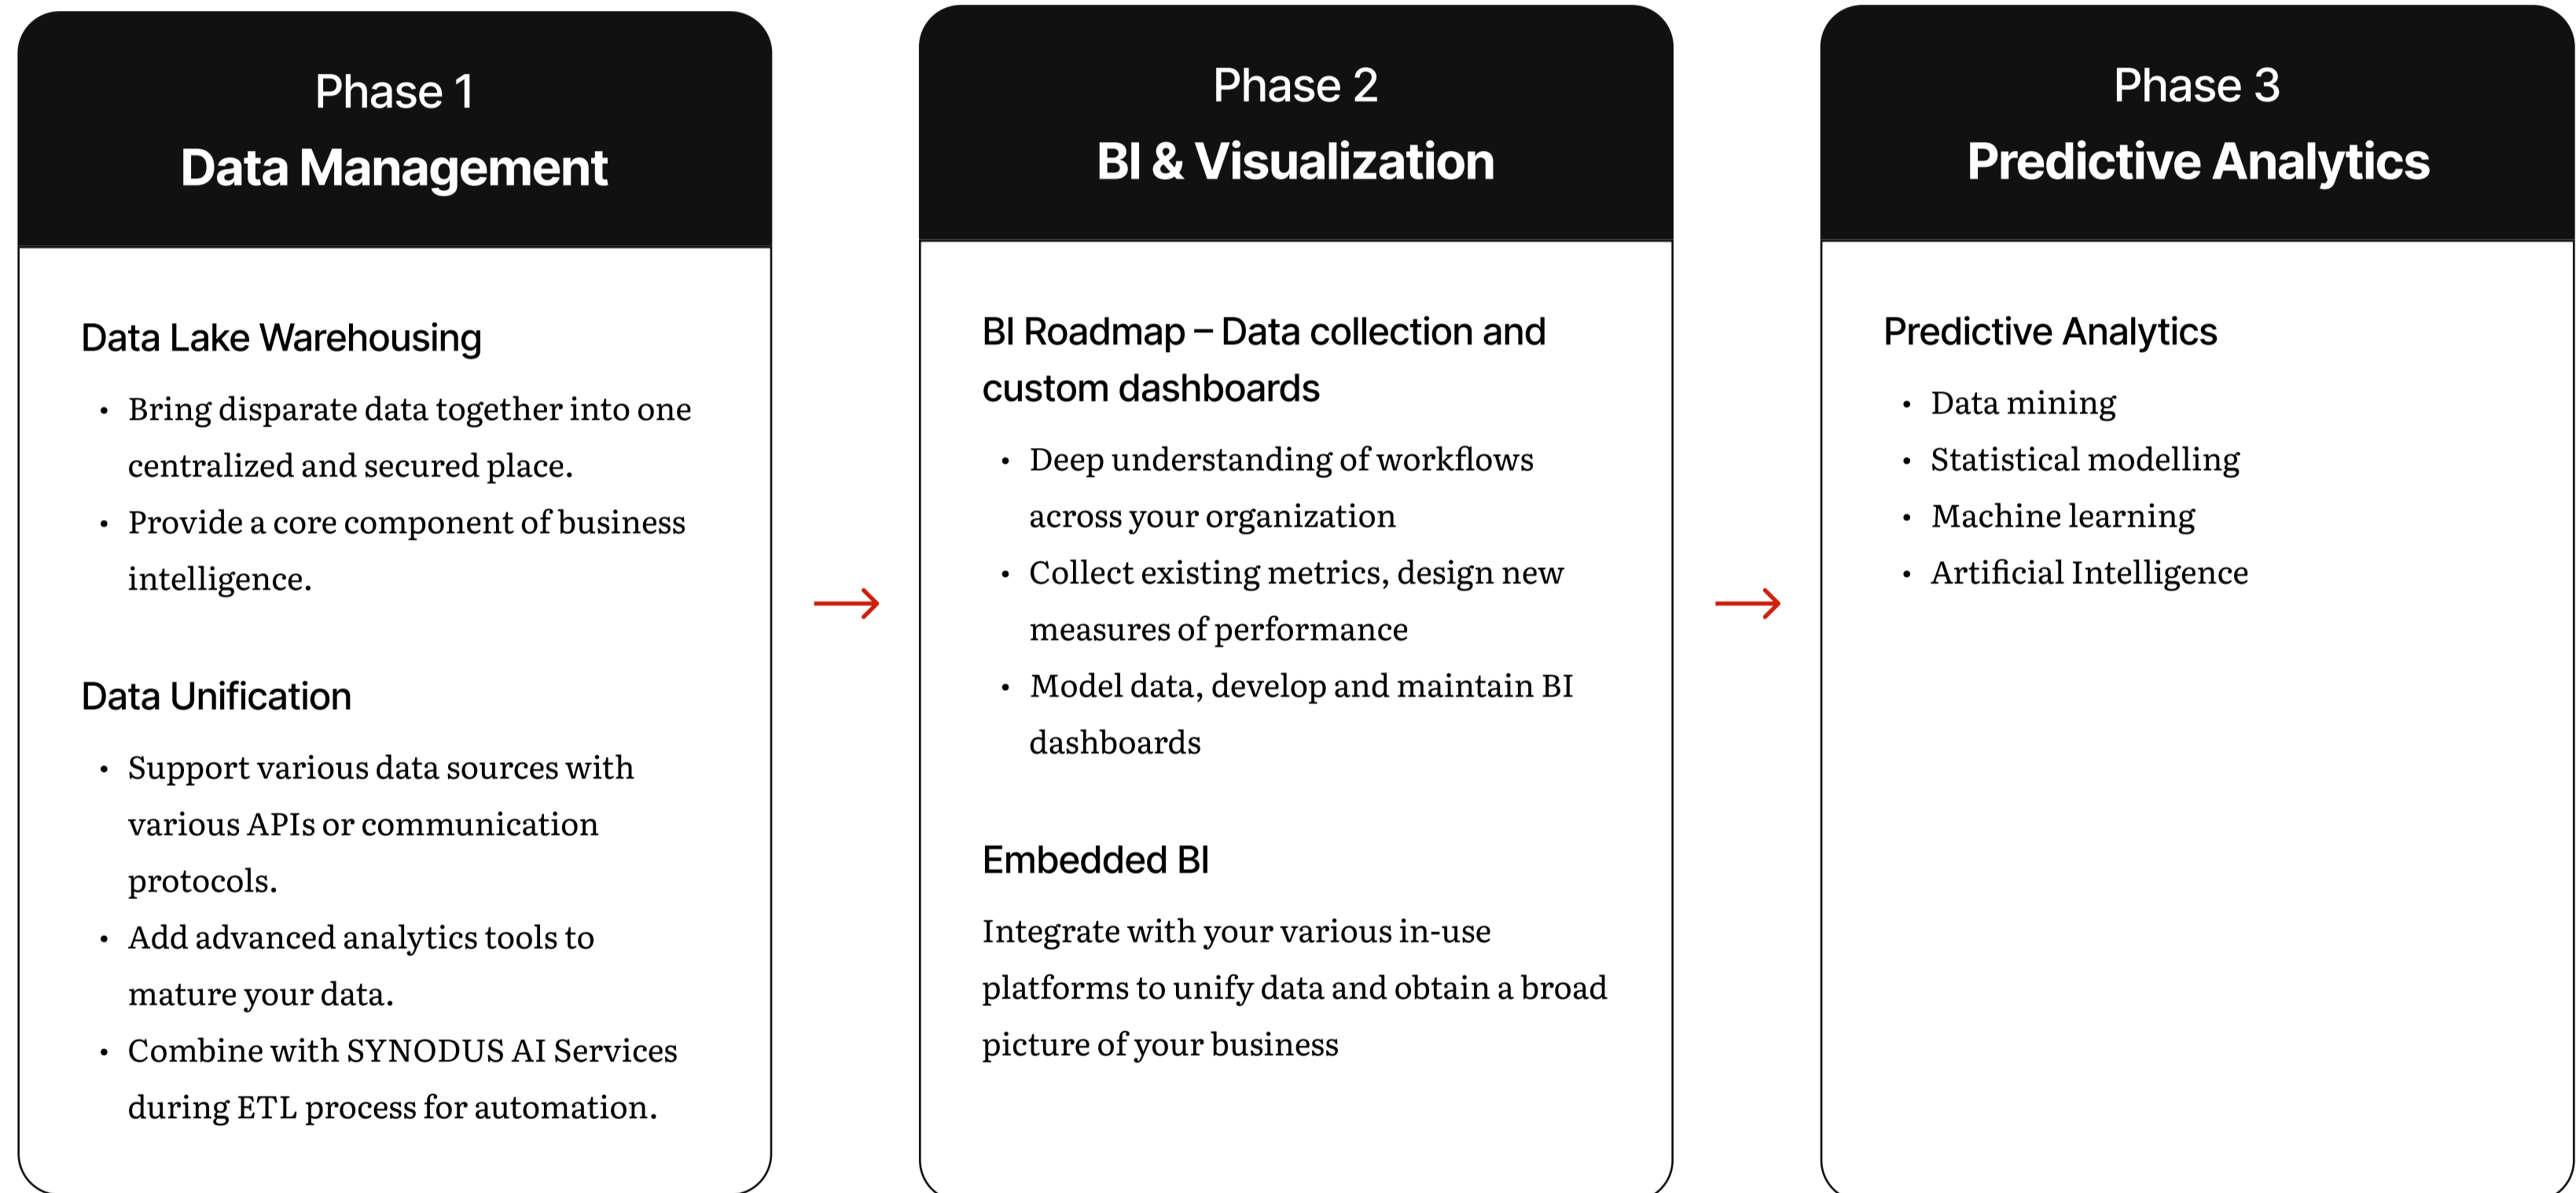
Phase 1
Data Management

Data Lake Warehousing

- Bring disparate data together into one centralized and secured place.
- Provide a core component of business intelligence.

Data Unification

- Support various data sources with various APIs or communication protocols.
- Add advanced analytics tools to mature your data.
- Combine with SYNODUS AI Services during ETL process for automation.

Phase 2
BI & Visualization

BI Roadmap – Data collection and custom dashboards

- Deep understanding of workflows across your organization
- Collect existing metrics, design new measures of performance
- Model data, develop and maintain BI dashboards

Embedded BI

Integrate with your various in-use platforms to unify data and obtain a broad picture of your business

Phase 3
Predictive Analytics

Predictive Analytics

- Data mining
- Statistical modelling
- Machine learning
- Artificial Intelligence